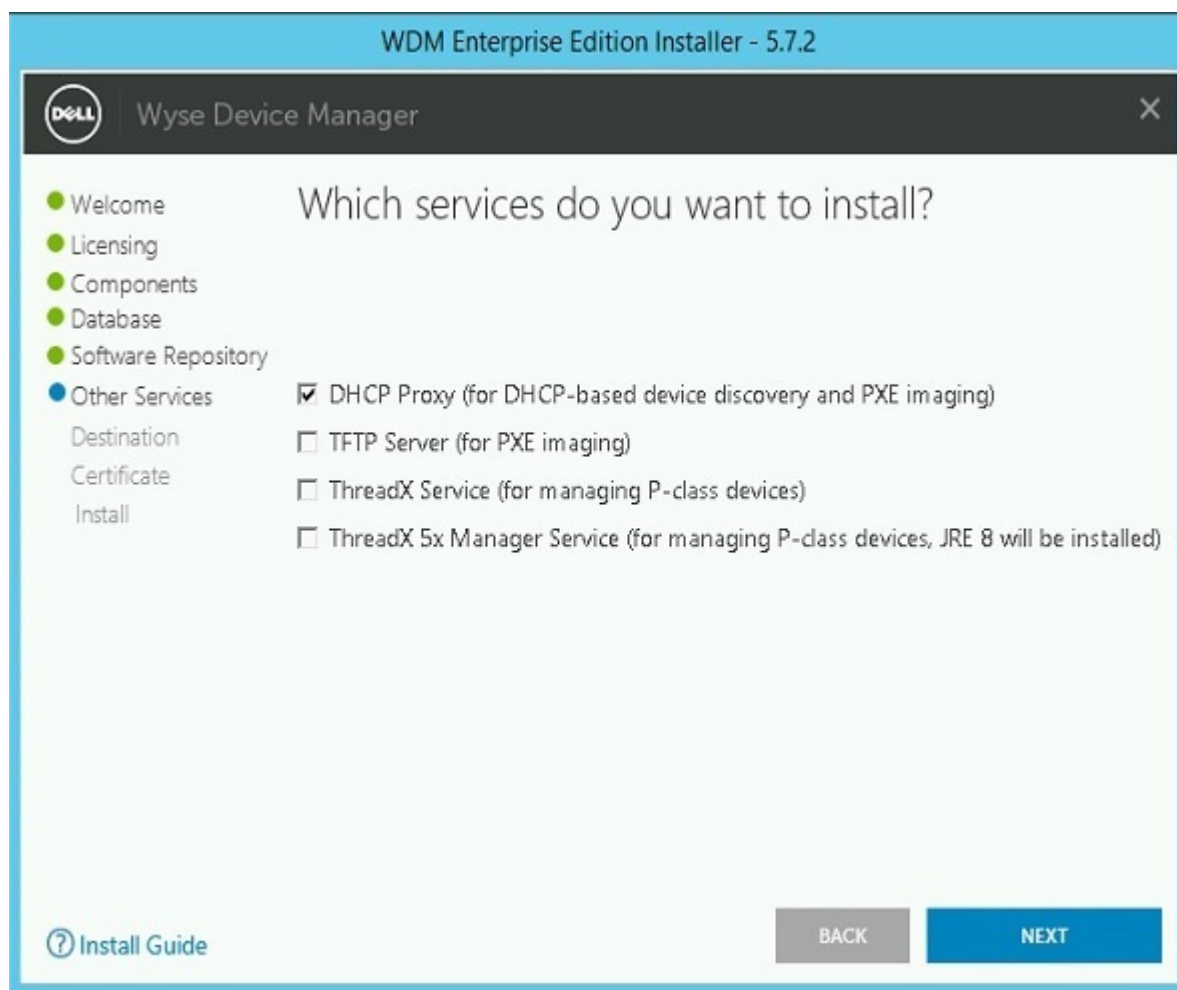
WDM Enterprise Edition Installer - 5.7.2

DELL Wyse Device Manager

×

Welcome
Licensing
Components
Database
Software Repository
Other Services
Destination
Certificate
Install

Which services do you want to install?

☑ DHCP Proxy (for DHCP-based device discovery and PXE imaging)
☐ TFTP Server (for PXE imaging)
☐ ThreadX Service (for managing P-class devices)
☐ ThreadX 5x Manager Service (for managing P-class devices, JRE 8 will be installed)

? Install Guide

BACK

NEXT